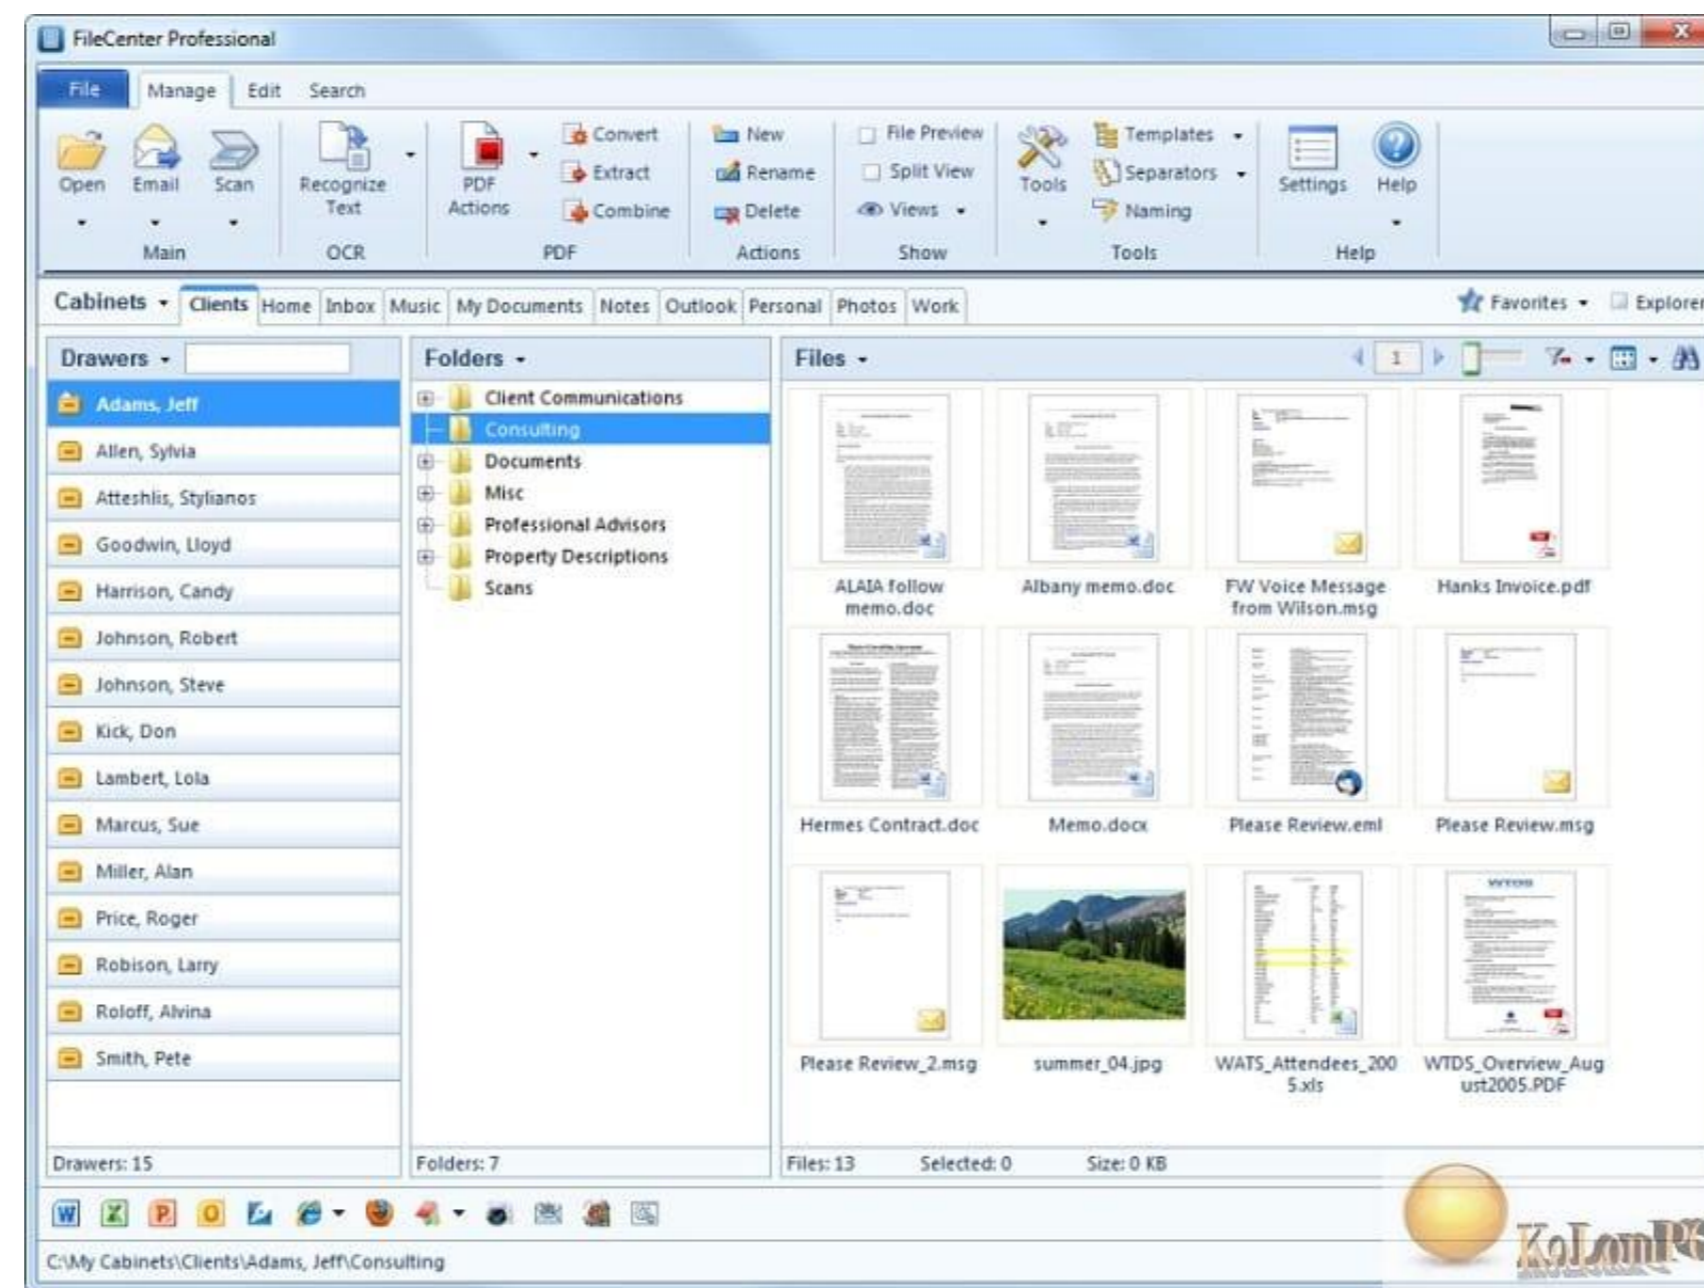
FileCenter Professional

File | Manage | Edit | Search

Open | Email | Scan
Main

Recognize Text
OCR

PDF Actions | Convert | Extract | Combine
PDF

New | Rename | Delete
Actions

File Preview | Split View | Views
Show

Tools | Templates | Separators | Naming
Tools

Settings | Help
Help

Cabinets | Clients | Home | Inbox | Music | My Documents | Notes | Outlook | Personal | Photos | Work | Favorites | Explorer

Drawers

Adams, Jeff
Allen, Sylvia
Atteshlis, Stylianos
Goodwin, Lloyd
Harrison, Candy
Johnson, Robert
Johnson, Steve
Kick, Don
Lambert, Lola
Marcus, Sue
Miller, Alan
Price, Roger
Robison, Larry
Roloff, Alvina
Smith, Pete

Drawers: 15

Folders

Client Communications
Consulting
Documents
Misc
Professional Advisors
Property Descriptions
Scans

Folders: 7

Files

1

ALAIA follow memo.doc
Albany memo.doc
FW Voice Message from Wilson.msg
Hanks Invoice.pdf
Hermes Contract.doc
Memo.docx
Please Review.eml
Please Review.msg
Please Review_2.msg
summer_04.jpg
WATS_Attendees_2005.xls
WTDS_Overview_August2005.PDF

Files: 13 Selected: 0 Size: 0 KB

C:\My Cabinets\Clients\Adams, Jeff\Consulting

KolomPC